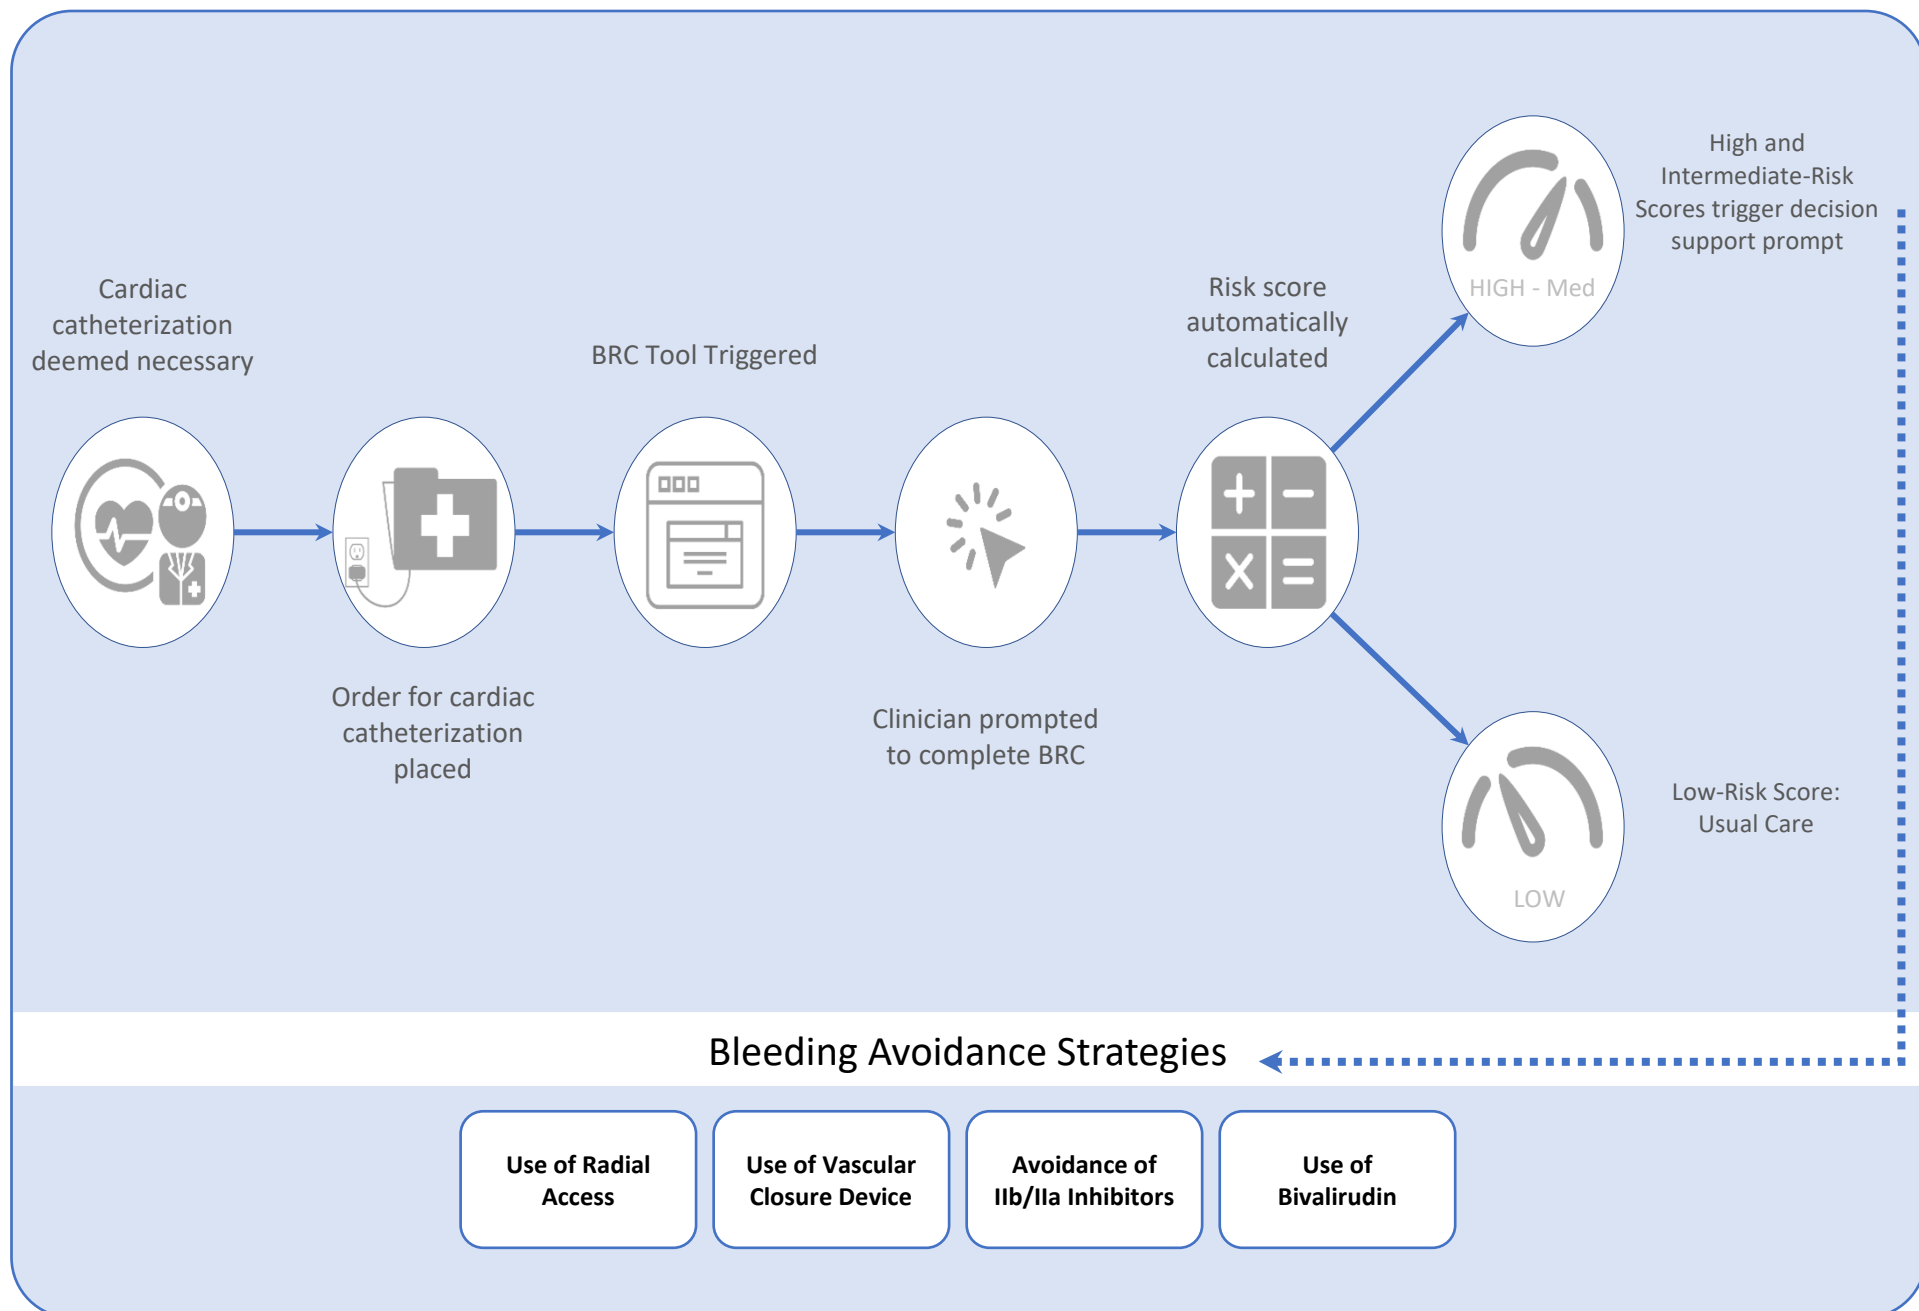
Cardiac catheterization deemed necessary

Order for cardiac catheterization placed

BRC Tool Triggered

Clinician prompted to complete BRC

Risk score automatically calculated

HIGH - Med

High and Intermediate-Risk Scores trigger decision support prompt

LOW

Low-Risk Score: Usual Care

Bleeding Avoidance Strategies

Use of Radial Access

Use of Vascular Closure Device

Avoidance of IIb/IIa Inhibitors

Use of Bivalirudin